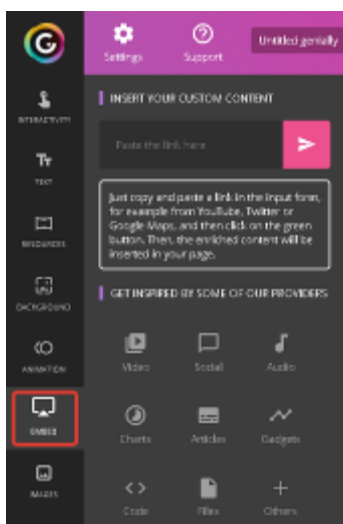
Settings Support Untitled genially

INTERACTIVITY

TEXT

RESOURCES

BACKGROUND

ANIMATION

EMBED

IMAGES

INSERT YOUR CUSTOM CONTENT

Paste the link here

Just copy and paste a link in the input form, for example from YouTube, Twitter or Google Maps, and then click on the green button. Then, the enriched content will be inserted in your page.

GET INSPIRED BY SOME OF OUR PROVIDERS

Video Social Audio

Charts Articles Gadgets

Code Files Others